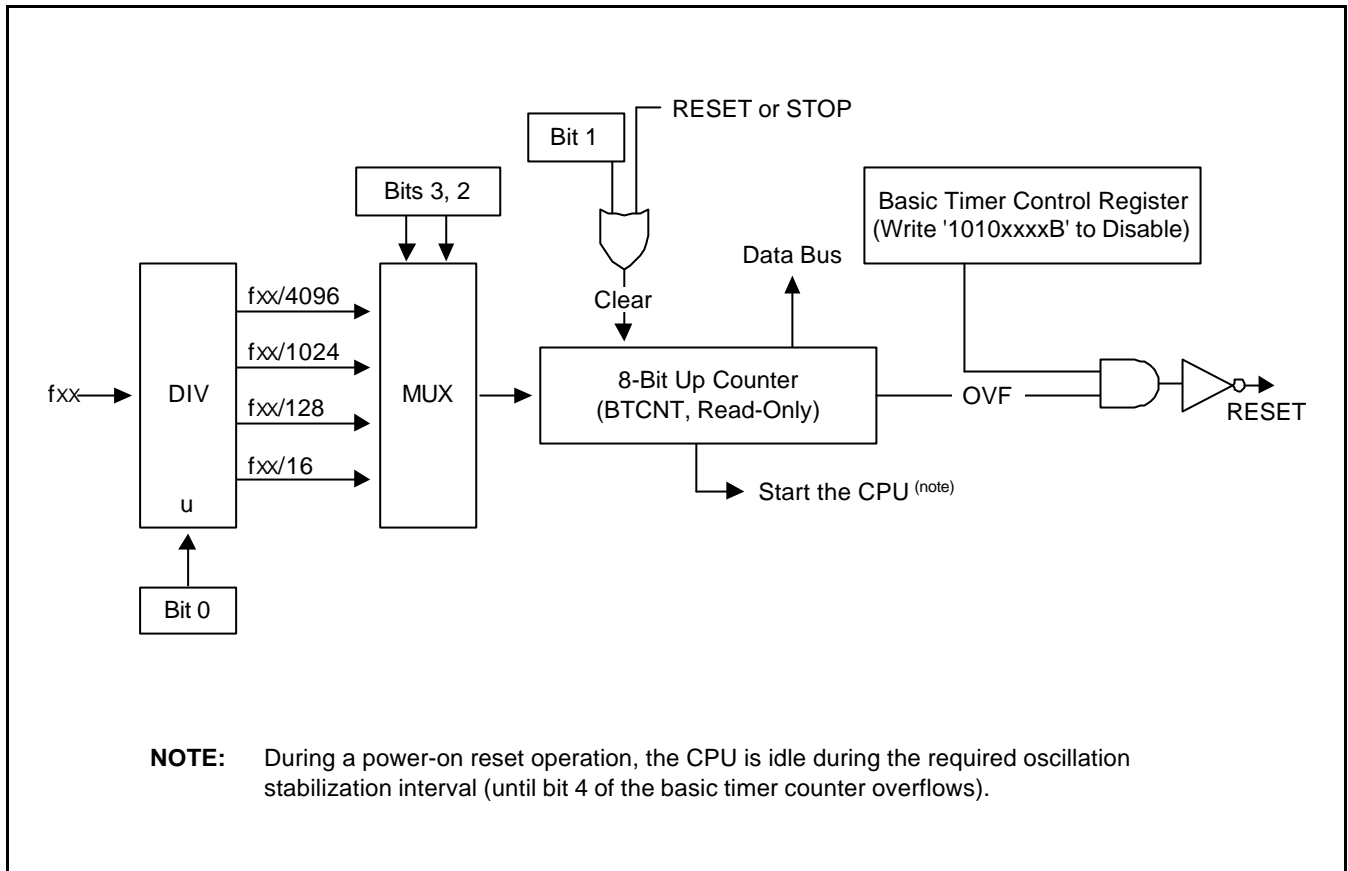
RESET or STOP

Bit 1

Bits 3, 2

Basic Timer Control Register
(Write '1010xxxxB' to Disable)

Data Bus

Clear

fxx/4096

fxx/1024

fxx

DIV

MUX

8-Bit Up Counter
(BTCNT, Read-Only)

OVF

RESET

fxx/128

fxx/16

u

Start the CPU (note)

Bit 0

NOTE: During a power-on reset operation, the CPU is idle during the required oscillation stabilization interval (until bit 4 of the basic timer counter overflows).